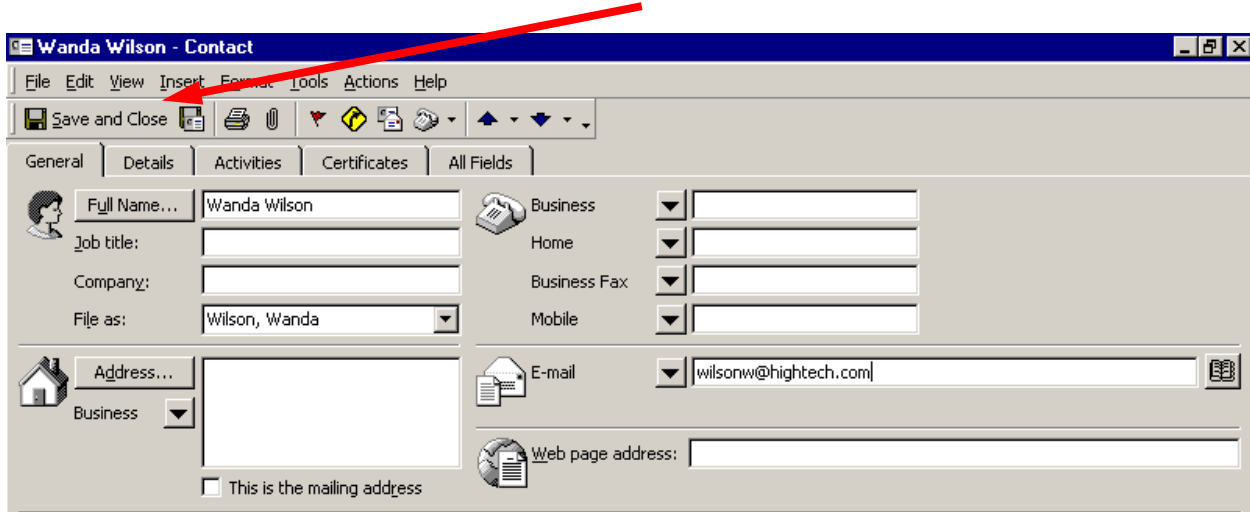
Wanda Wilson - Contact

File Edit View Insert Format Tools Actions Help

Save and Close

General | Details | Activities | Certificates | All Fields

Full Name... Wanda Wilson

Job title:

Company:

File as: Wilson, Wanda

Business

Home

Business Fax

Mobile

Address...

Business

This is the mailing address

E-mail wilsonw@hightech.com

Web page address: